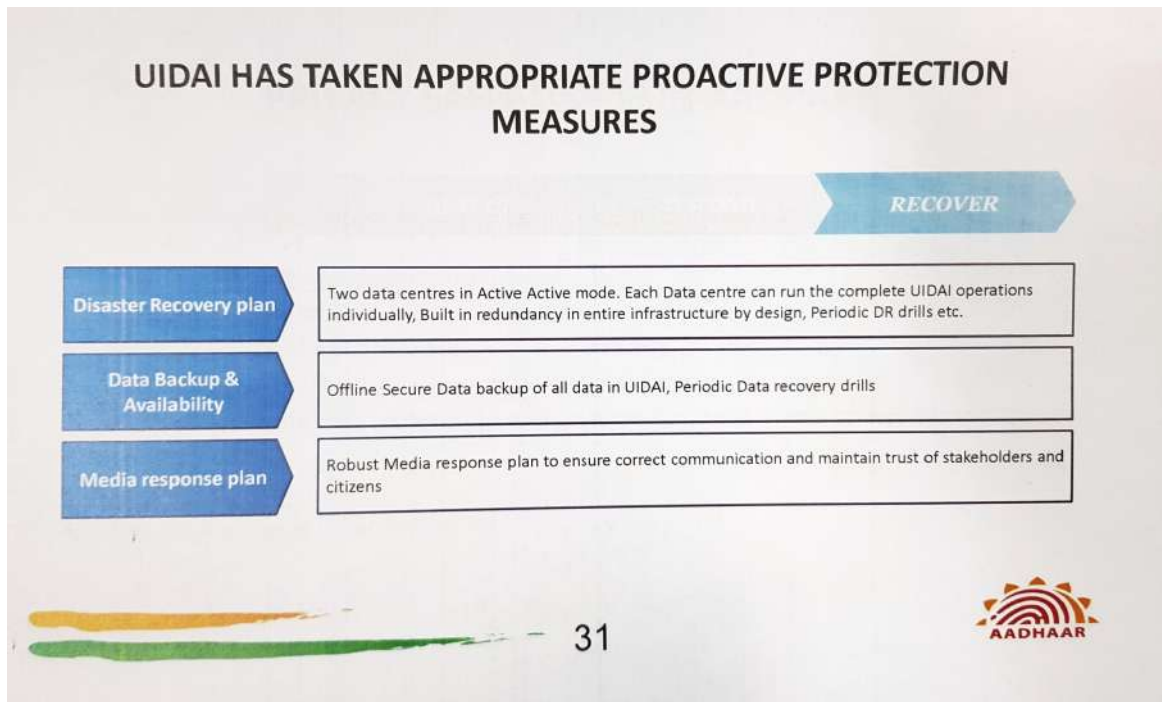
UIDAI HAS TAKEN APPROPRIATE PROACTIVE PROTECTION MEASURES

RECOVER

| | |
|---|---|
| Disaster Recovery plan | Two data centres in Active Active mode. Each Data centre can run the complete UIDAI operations individually, Built in redundancy in entire infrastructure by design, Periodic DR drills etc. |
| Data Backup & Availability | Offline Secure Data backup of all data in UIDAI, Periodic Data recovery drills |
| Media response plan | Robust Media response plan to ensure correct communication and maintain trust of stakeholders and citizens |

31

AADHAAR